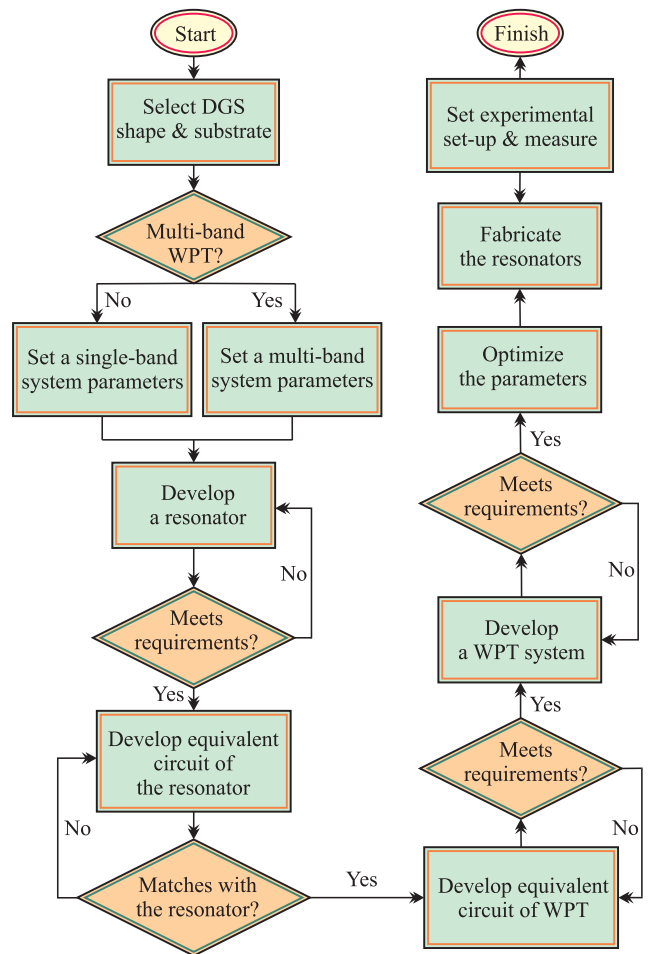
Start

Select DGS shape & substrate

Multi-band WPT?

No

Yes

Set a single-band system parameters

Set a multi-band system parameters

Develop a resonator

No

Meets requirements?

Yes

Develop equivalent circuit of the resonator

No

Matches with the resonator?

Yes

Develop equivalent circuit of WPT

No

Meets requirements?

Yes

Develop a WPT system

No

Meets requirements?

Yes

Optimize the parameters

Fabricate the resonators

Set experimental set-up & measure

Finish